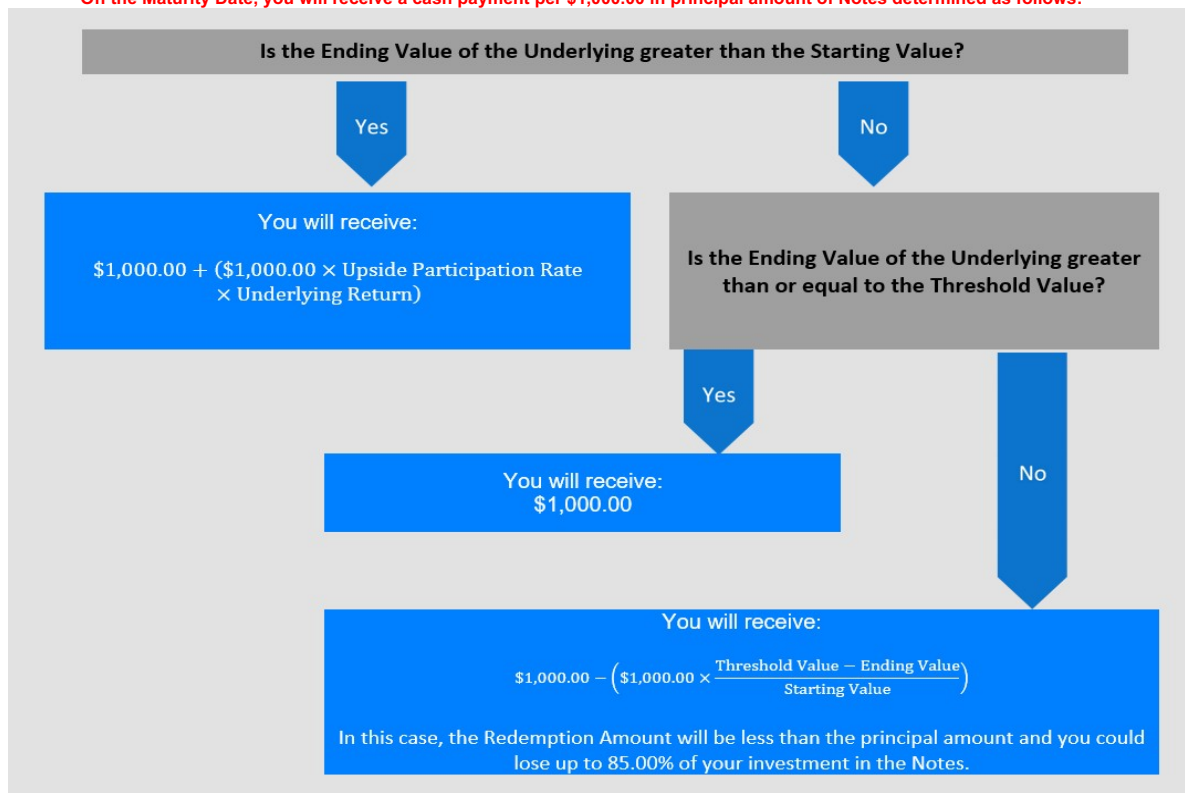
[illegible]

Is the Ending Value of the Underlying greater than the Starting Value?

Yes

No

You will receive:

$\$1,000.00 + (\$1,000.00 \times \text{Upside Participation Rate} \times \text{Underlying Return})$

Is the Ending Value of the Underlying greater than or equal to the Threshold Value?

Yes

You will receive: $1,000.00

No

You will receive:

$\$1,000.00 - \left(\$1,000.00 \times \frac{\text{Threshold Value} - \text{Ending Value}}{\text{Starting Value}}\right)$

In this case, the Redemption Amount will be less than the principal amount and you could lose up to 85.00% of your investment in the Notes.